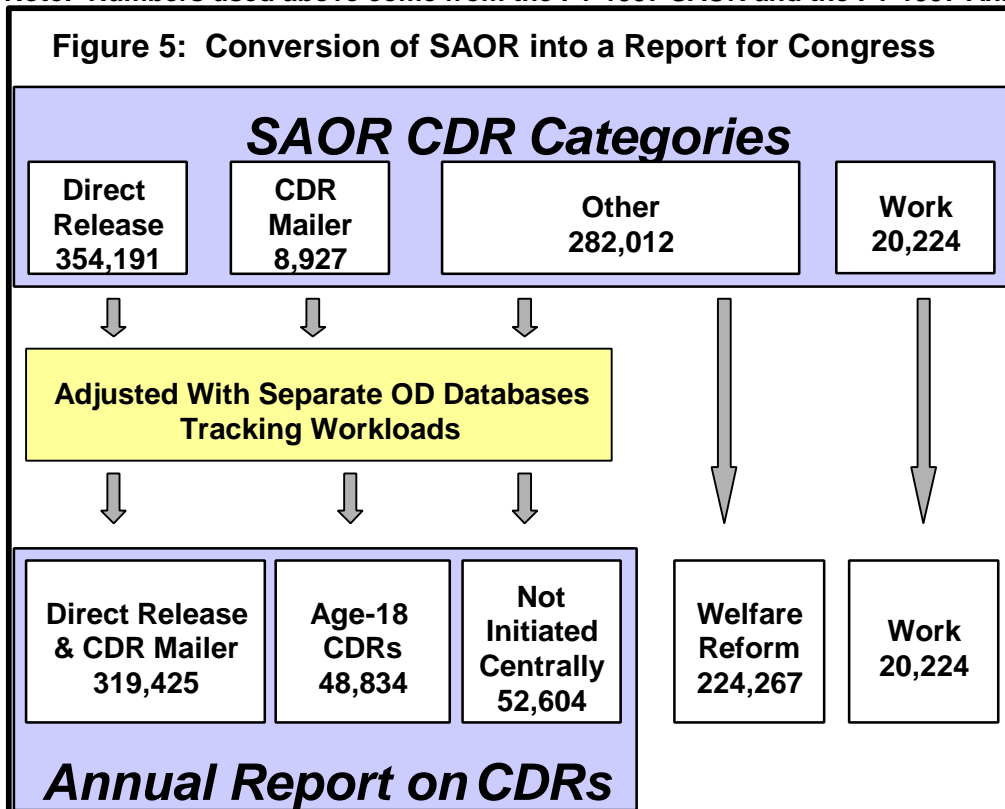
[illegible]

Figure 5: Conversion of SAOR into a Report for Congress

SAOR CDR Categories

Direct Release 354,191

CDR Mailer 8,927

Other 282,012

Work 20,224

Adjusted With Separate OD Databases Tracking Workloads

Direct Release & CDR Mailer 319,425

Age-18 CDRs 48,834

Not Initiated Centrally 52,604

Welfare Reform 224,267

Work 20,224

Annual Report on CDRs